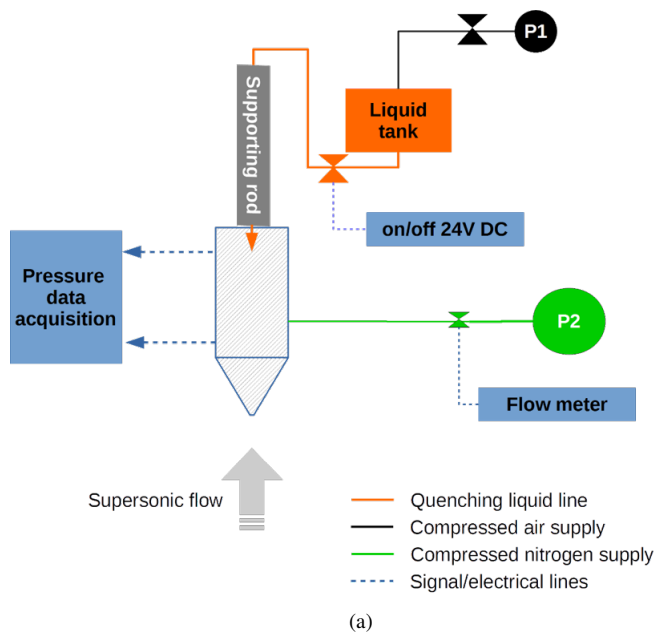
P1

Supporting rod

Liquid tank

on/off 24V DC

Pressure data acquisition

P2

Flow meter

Supersonic flow

Quenching liquid line
Compressed air supply
Compressed nitrogen supply
Signal/electrical lines

(a)